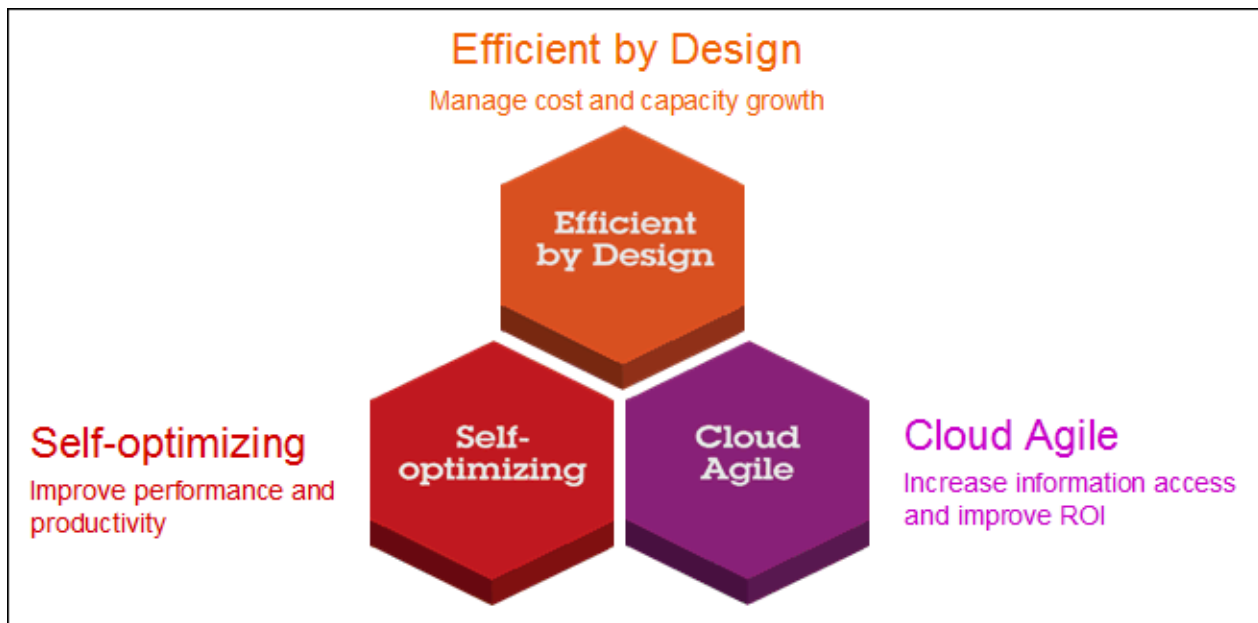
Efficient by Design

Manage cost and capacity growth

Efficient by Design

Self-optimizing

Improve performance and productivity

Self-optimizing

Cloud Agile

Cloud Agile

Increase information access and improve ROI